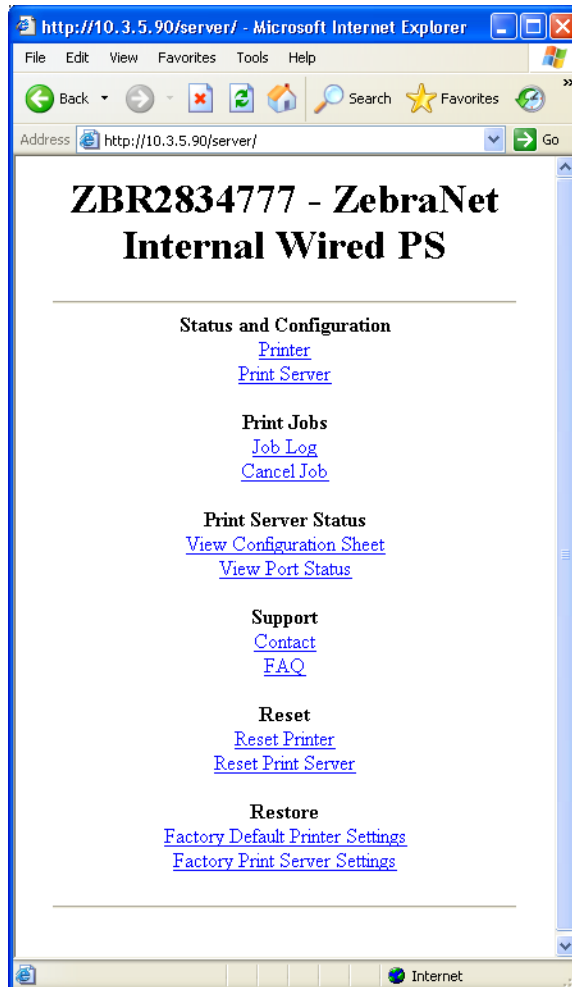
http://10.3.5.90/server/ - Microsoft Internet Explorer

File Edit View Favorites Tools Help

Back Search Favorites

Address http://10.3.5.90/server/ Go

# ZBR2834777 - ZebraNet Internal Wired PS

**Status and Configuration**
Printer
Print Server

**Print Jobs**
Job Log
Cancel Job

**Print Server Status**
View Configuration Sheet
View Port Status

**Support**
Contact
FAQ

**Reset**
Reset Printer
Reset Print Server

**Restore**
Factory Default Printer Settings
Factory Print Server Settings

Internet